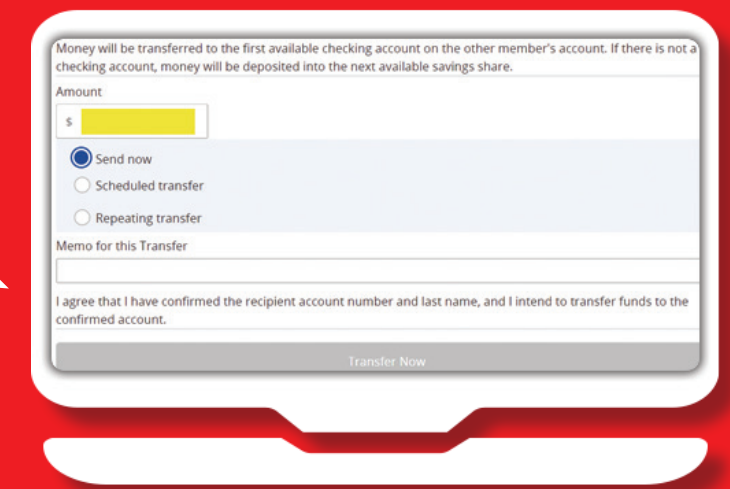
Money will be transferred to the first available checking account on the other member's account. If there is not a checking account, money will be deposited into the next available savings share.

Amount

$

Send now

Scheduled transfer

Repeating transfer

Memo for this Transfer

I agree that I have confirmed the recipient account number and last name, and I intend to transfer funds to the confirmed account.

Transfer Now